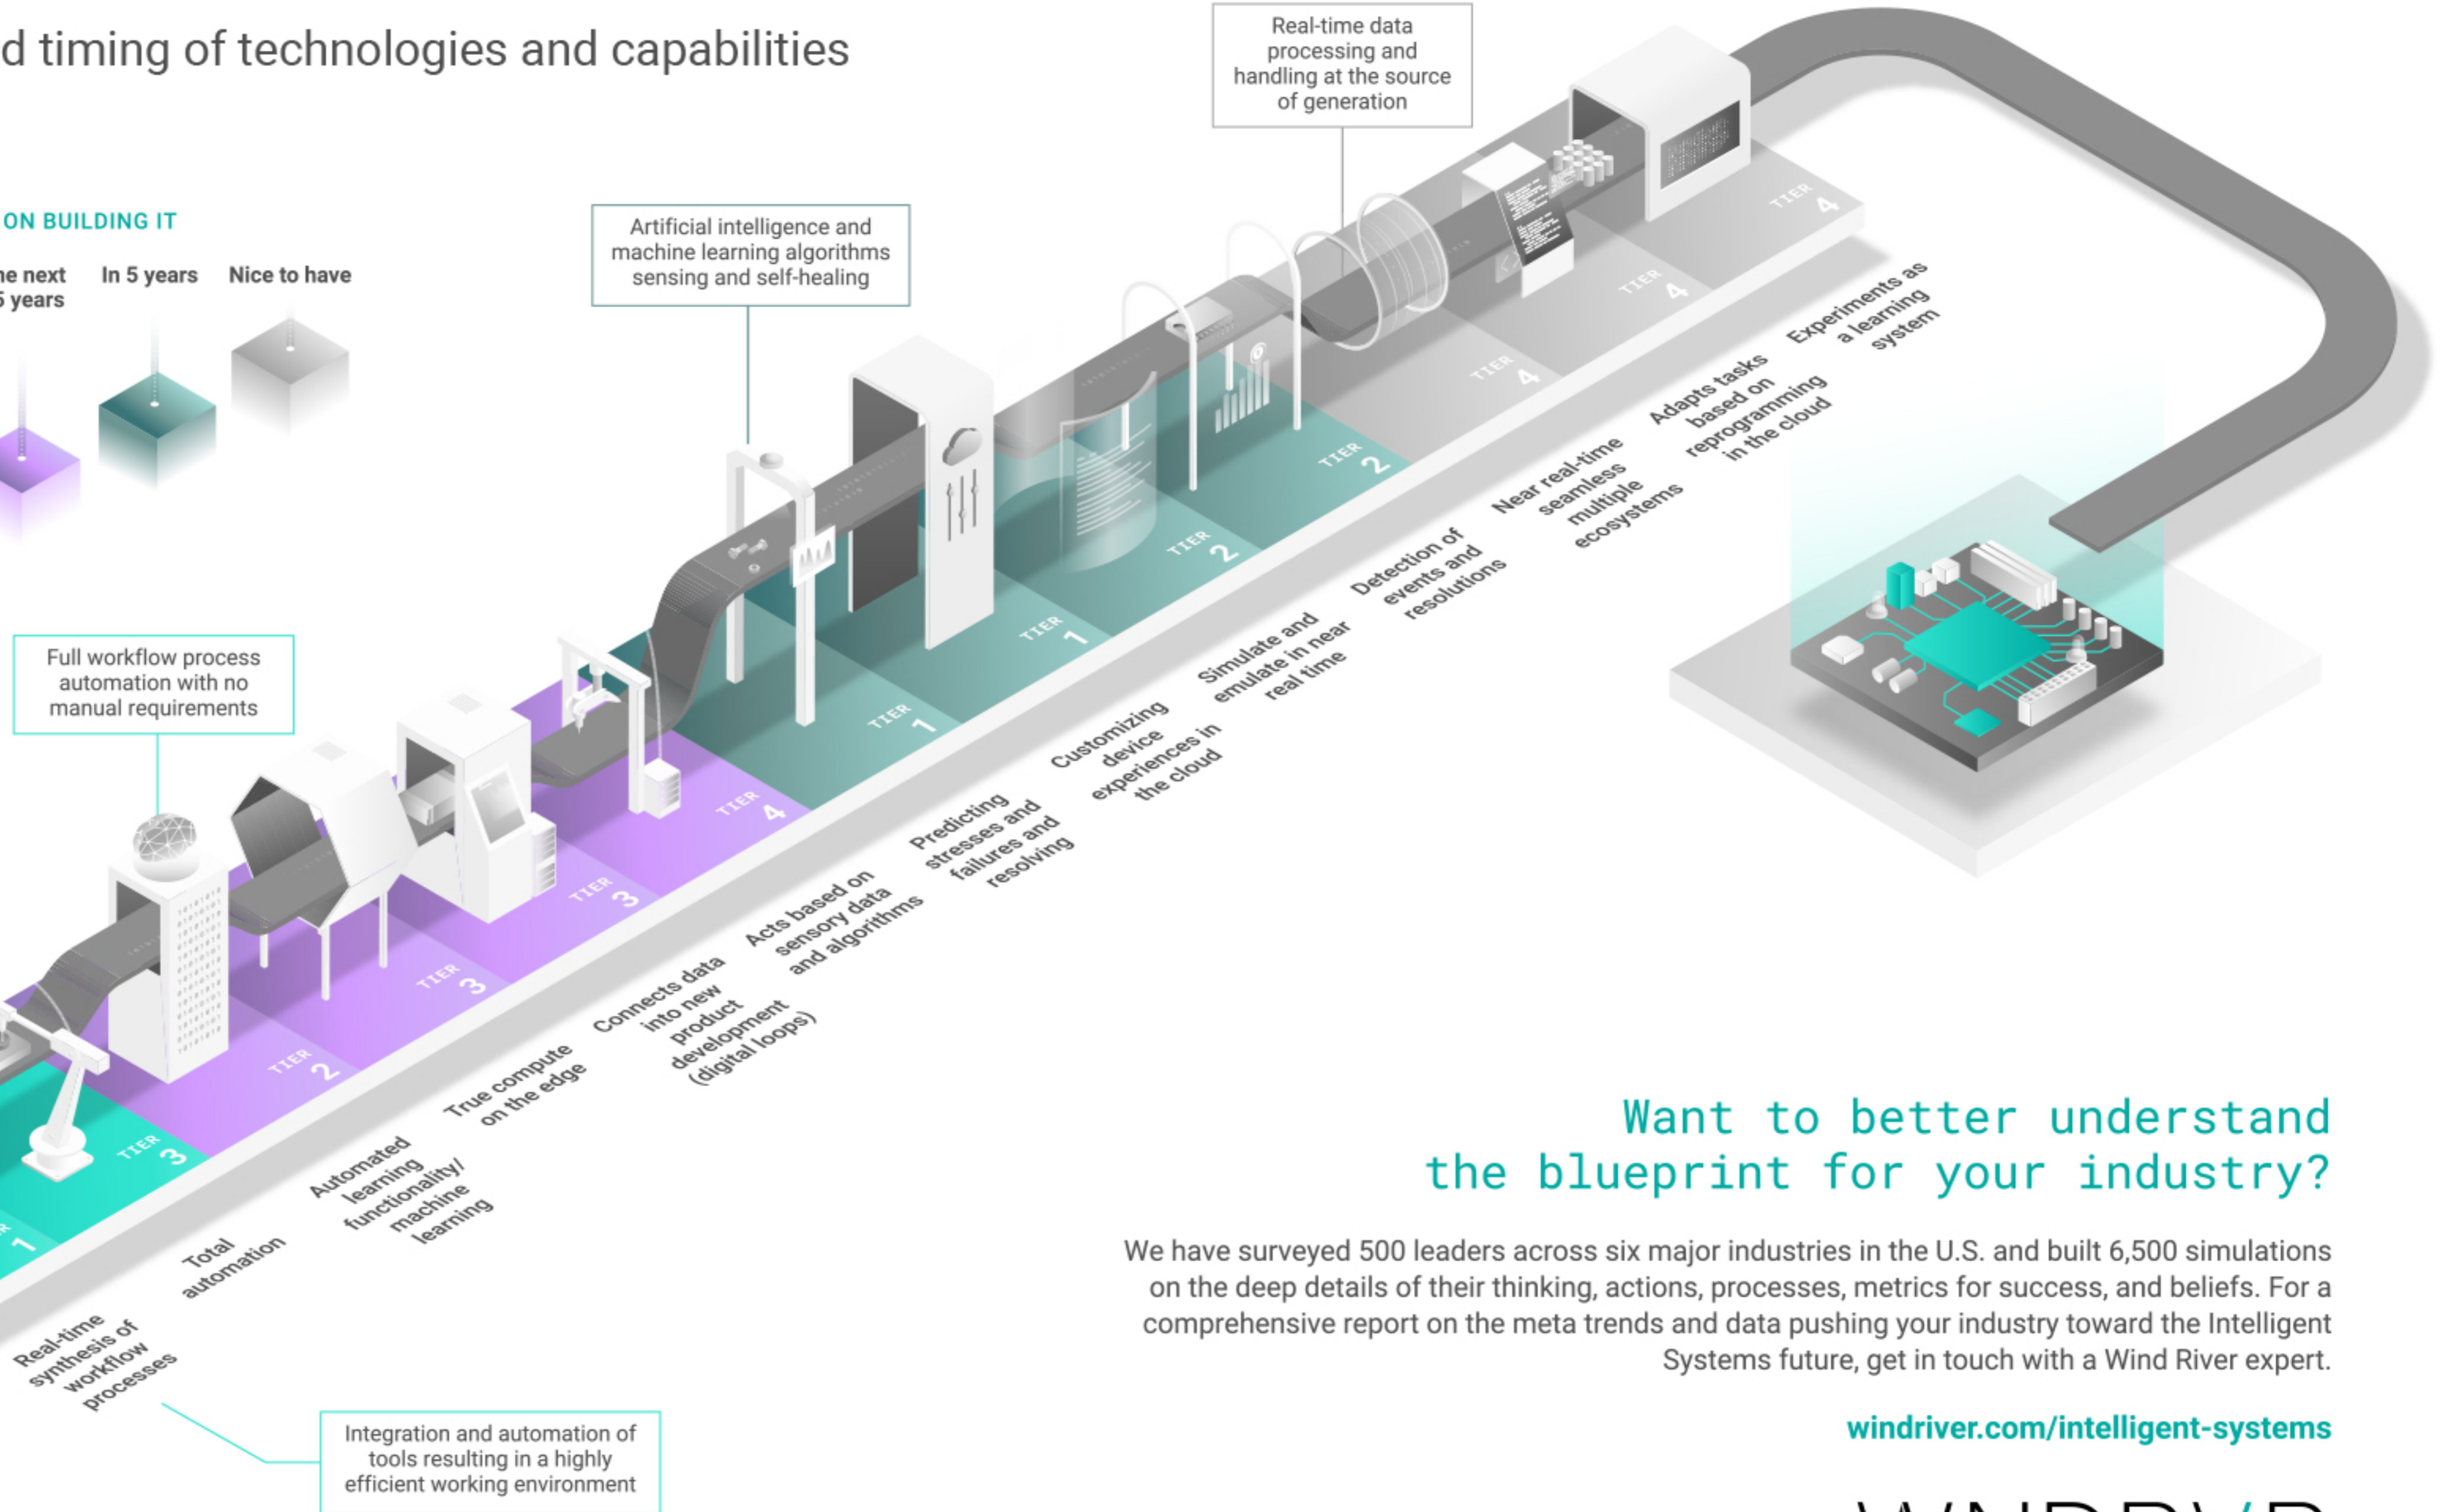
d timing of technologies and capabilities

ON BUILDING IT

he next 5 years

In 5 years

Nice to have

Real-time data processing and handling at the source of generation

Artificial intelligence and machine learning algorithms sensing and self-healing

Full workflow process automation with no manual requirements

Integration and automation of tools resulting in a highly efficient working environment

TIER 4

TIER 4

TIER 4

TIER 2

TIER 2

TIER 1

TIER 1

TIER 4

TIER 3

TIER 3

TIER 2

TIER 3

TIER 1

Real-time synthesis of workflow processes

Total automation

Automated learning functionality/ machine learning

True compute on the edge

Connects data into new product development (digital loops)

Acts based on sensory data and algorithms

Predicting stresses and failures and resolving

Customizing device experiences in the cloud

Simulate and emulate in near real time

Detection of events and resolutions

Near real-time seamless multiple ecosystems

Adapts tasks based on reprogramming in the cloud

Experiments as a learning system

Want to better understand the blueprint for your industry?

We have surveyed 500 leaders across six major industries in the U.S. and built 6,500 simulations on the deep details of their thinking, actions, processes, metrics for success, and beliefs. For a comprehensive report on the meta trends and data pushing your industry toward the Intelligent Systems future, get in touch with a Wind River expert.

windriver.com/intelligent-systems

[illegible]